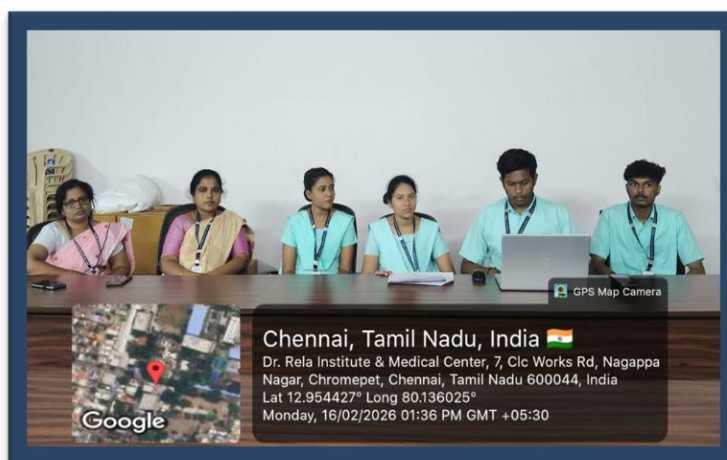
GPS Map Camera

Chennai, Tamil Nadu, India 🇮🇳
Dr. Rela Institute & Medical Center, 7, Clc Works Rd, Nagappa Nagar, Chromepet, Chennai, Tamil Nadu 600044, India
Lat 12.954427° Long 80.136025°
Monday, 16/02/2026 01:36 PM GMT +05:30

Google